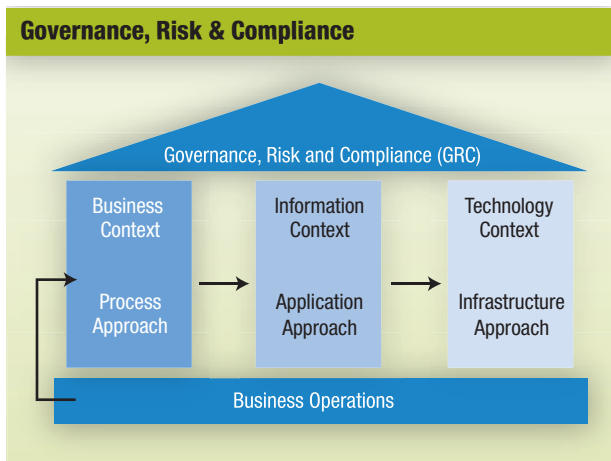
Governance, Risk & Compliance

Governance, Risk and Compliance (GRC)

Business Context

Process Approach

Information Context

Application Approach

Technology Context

Infrastructure Approach

Business Operations